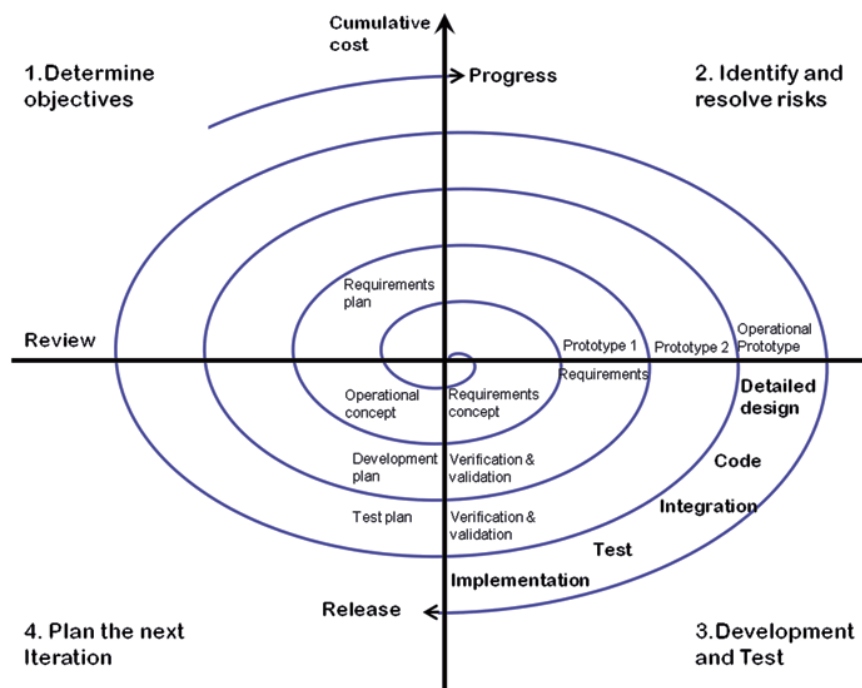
Cumulative cost

1.Determine objectives

Progress

2. Identify and resolve risks

Requirements plan

Review

Prototype 1

Prototype 2

Operational Prototype

Requirements

Operational concept

Requirements concept

Detailed design

Development plan

Verification & validation

Code

Integration

Test plan

Verification & validation

Test

Implementation

Release

4. Plan the next Iteration

3.Development and Test